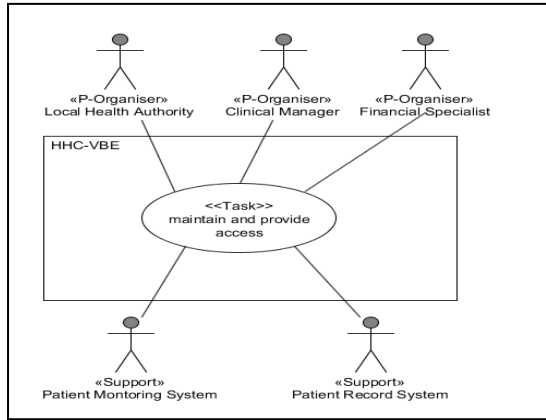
«P-Organiser»
Local Health Authority

«P-Organiser»
Clinical Manager

«P-Organiser»
Financial Specialist

HHC-VBE

<<Task>>
maintain and provide access

«Support»
Patient Montoring System

«Support»
Patient Record System